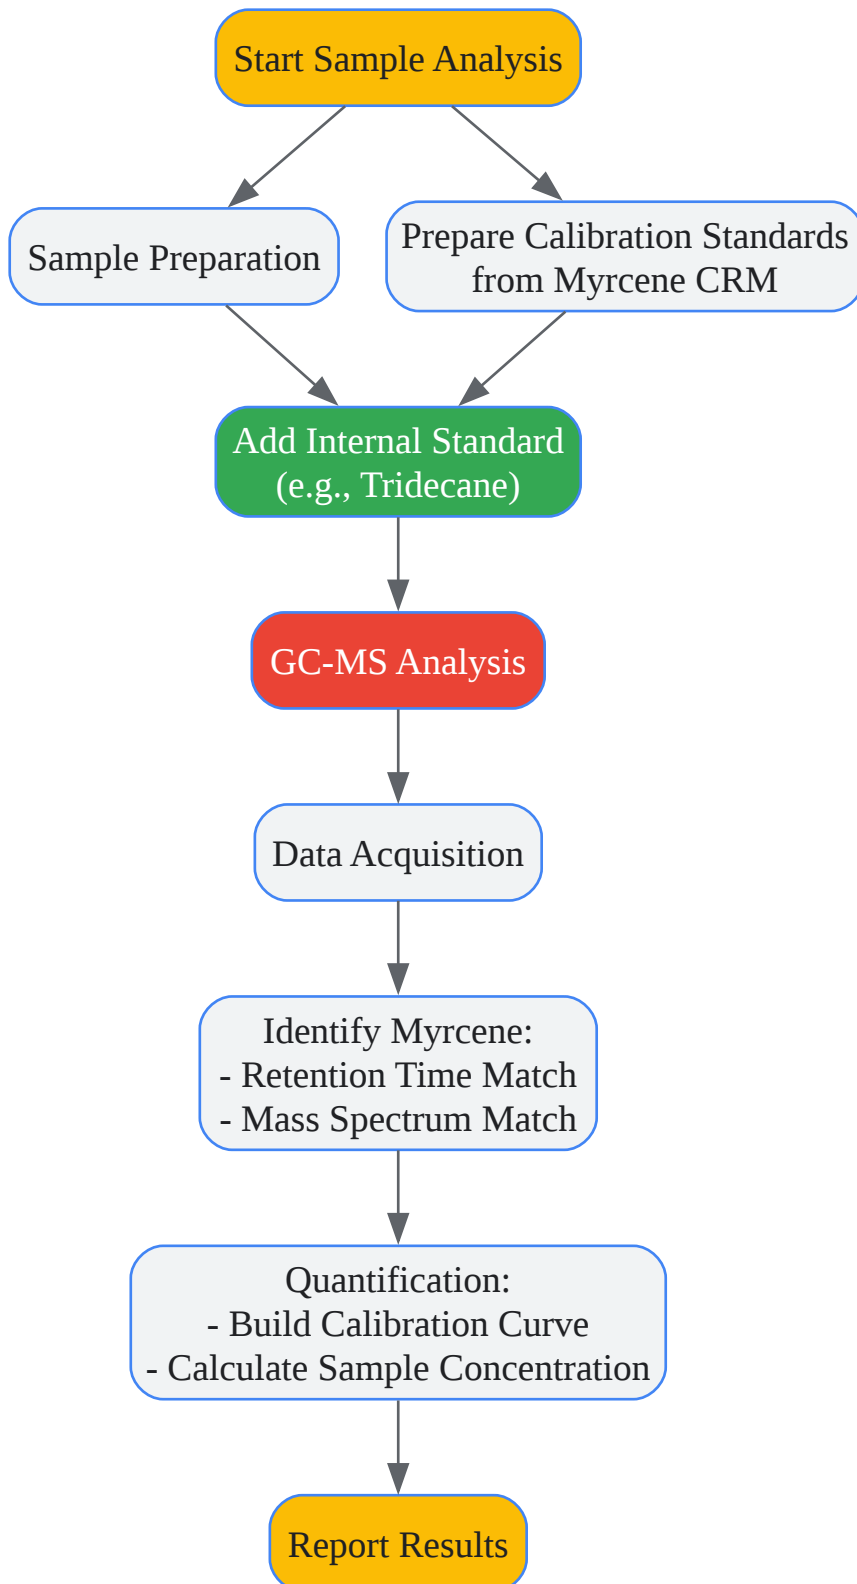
Start Sample Analysis

Sample Preparation

Prepare Calibration Standards from Myrcene CRM

Add Internal Standard (e.g., Tridecane)

GC-MS Analysis

Data Acquisition

Identify Myrcene:
- Retention Time Match
- Mass Spectrum Match

Quantification:
- Build Calibration Curve
- Calculate Sample Concentration

Report Results